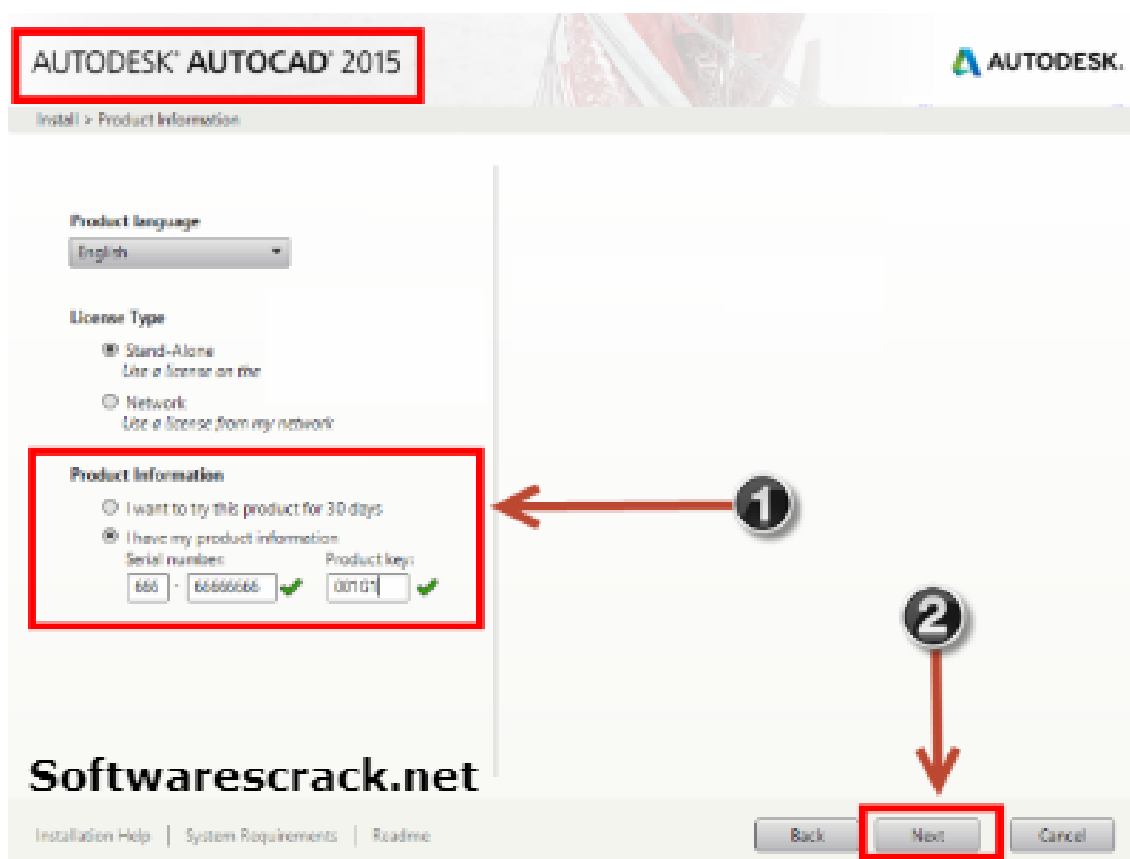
AUTODESK® AUTOCAD® 2015

AUTODESK.

Install > Product Information

Product language

English

License Type

Stand-Alone
Use a license on the

Network
Use a license from my network

Product Information

I want to try this product for 30 days

I have my product information

Serial number:

666 - 66666666

Product key:

001G1

1

2

Softwarescrack.net

Installation Help | System Requirements | Readme

Back

Next

Cancel